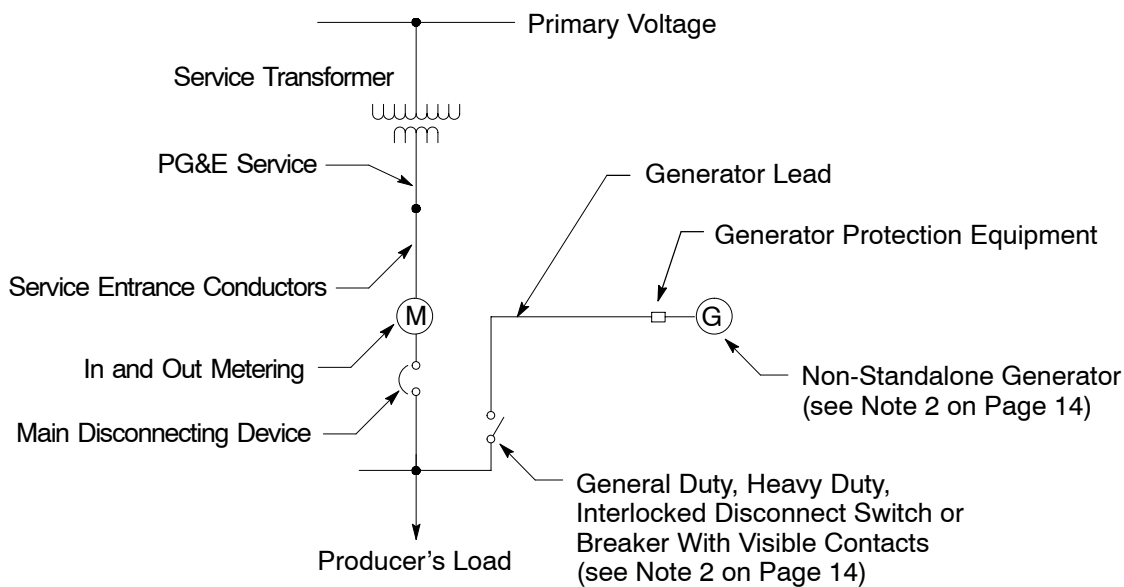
Primary Voltage

Service Transformer

PG&E Service

Generator Lead

Generator Protection Equipment

Service Entrance Conductors

M

G

In and Out Metering

Non-Standalone Generator (see Note 2 on Page 14)

Main Disconnecting Device

General Duty, Heavy Duty, Interlocked Disconnect Switch or Breaker With Visible Contacts (see Note 2 on Page 14)

Producer's Load